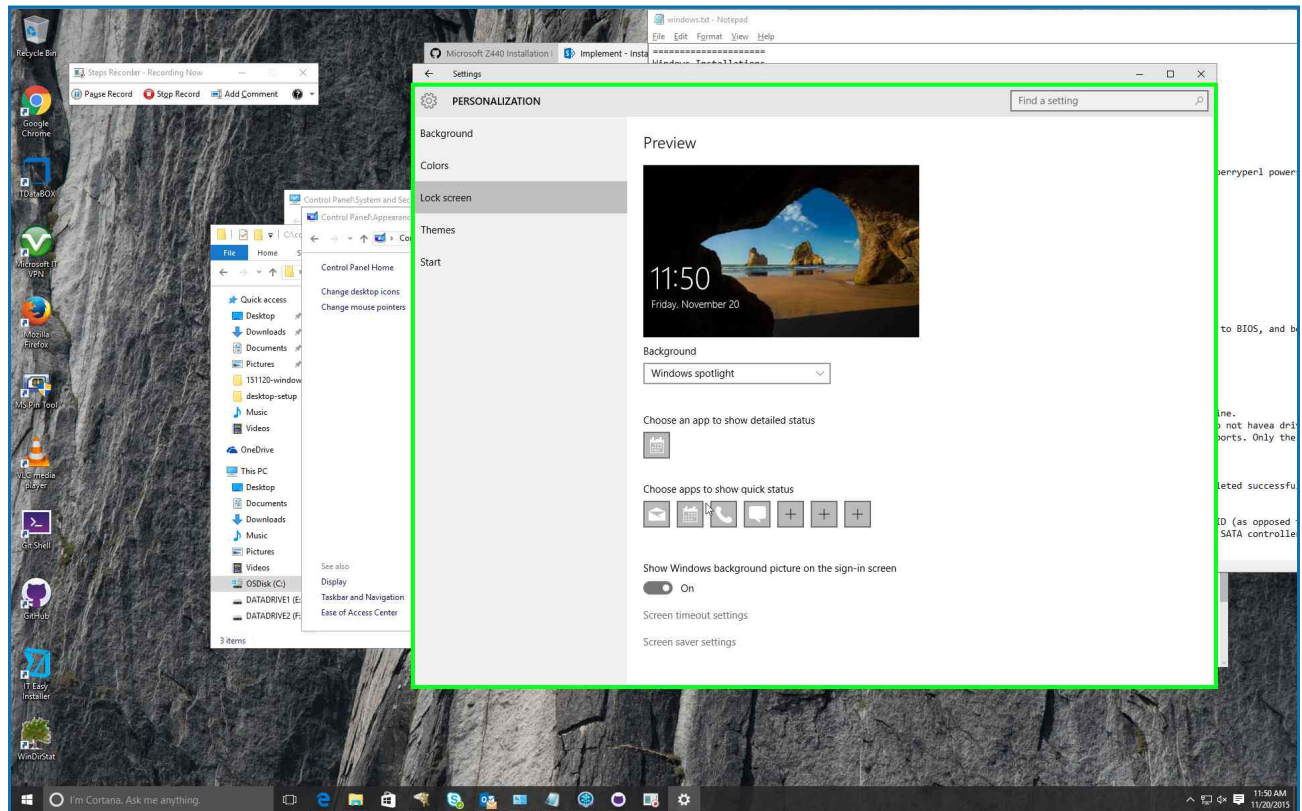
Recycle Bin

Google Chrome

TDataBOX

Microsoft IT VPN

Mozilla Firefox

MS Pin Tool

VLC media player

Git Shell

GitHub

IT Easy Installer

WinDirStat

Steps Recorder - Recording Now

Pause Record Stop Record Add Comment

Microsoft Z440 Installation | Implement - Insta

windows.txt - Notepad

File Edit Format View Help

====================

berryperl power

to BIOS, and be

ine.
not havea dri
ports. Only the

leted successfu

ID (as opposed
SATA controlle

Control Panel\System and Sec

Control Panel\Appearanc

File Home

Quick access
Desktop
Downloads
Documents
Pictures
151120-window
desktop-setup
Music
Videos
OneDrive
This PC
Desktop
Documents
Downloads
Music
Pictures
Videos
OSDisk (C:)
DATADRIVE1 (E:
DATADRIVE2 (F:

3 items

Control Panel Home

Change desktop icons

Change mouse pointers

See also
Display
Taskbar and Navigation
Ease of Access Center

Settings

PERSONALIZATION

Find a setting

Background
Colors
Lock screen
Themes
Start

Preview

11:50
Friday, November 20

Background

Windows spotlight

Choose an app to show detailed status

Choose apps to show quick status

Show Windows background picture on the sign-in screen

On

Screen timeout settings

Screen saver settings

I'm Cortana. Ask me anything.

11:50 AM
11/20/2015